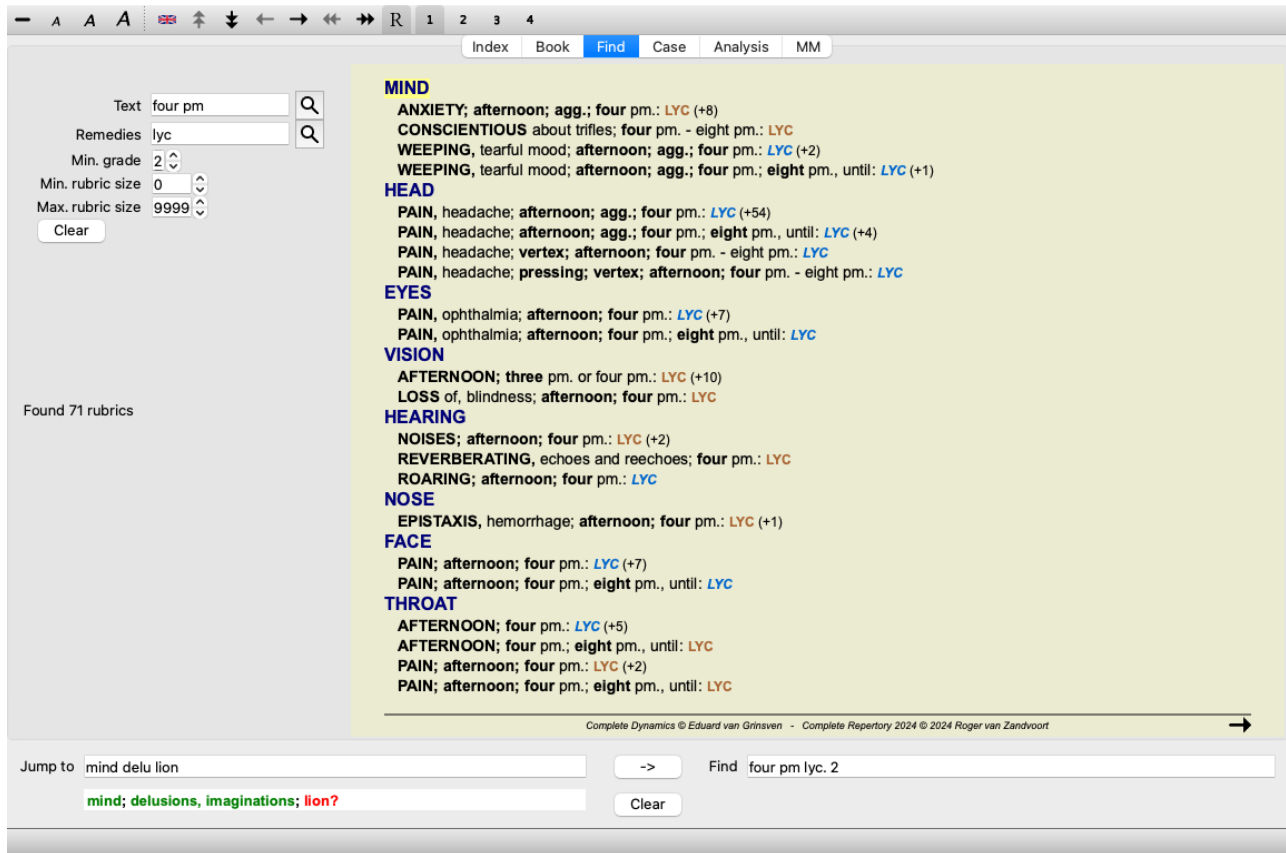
A A A R 1 2 3 4

Index Book Find Case Analysis MM

Text four pm
Remedies lyc
Min. grade 2
Min. rubric size 0
Max. rubric size 9999
Clear

Found 71 rubrics

MIND
ANXIETY; afternoon; agg.; four pm.: LYC (+8)
CONSCIENTIOUS about trifles; four pm. - eight pm.: LYC
WEEPING, tearful mood; afternoon; agg.; four pm.: LYC (+2)
WEEPING, tearful mood; afternoon; agg.; four pm.; eight pm., until: LYC (+1)
HEAD
PAIN, headache; afternoon; agg.; four pm.: LYC (+54)
PAIN, headache; afternoon; agg.; four pm.; eight pm., until: LYC (+4)
PAIN, headache; vertex; afternoon; four pm. - eight pm.: LYC
PAIN, headache; pressing; vertex; afternoon; four pm. - eight pm.: LYC
EYES
PAIN, ophthalmia; afternoon; four pm.: LYC (+7)
PAIN, ophthalmia; afternoon; four pm.; eight pm., until: LYC
VISION
AFTERNOON; three pm. or four pm.: LYC (+10)
LOSS of, blindness; afternoon; four pm.: LYC
HEARING
NOISES; afternoon; four pm.: LYC (+2)
REVERBERATING, echoes and reechoes; four pm.: LYC
ROARING; afternoon; four pm.: LYC
NOSE
EPISTAXIS, hemorrhage; afternoon; four pm.: LYC (+1)
FACE
PAIN; afternoon; four pm.: LYC (+7)
PAIN; afternoon; four pm.; eight pm., until: LYC
THROAT
AFTERNOON; four pm.: LYC (+5)
AFTERNOON; four pm.; eight pm., until: LYC
PAIN; afternoon; four pm.: LYC (+2)
PAIN; afternoon; four pm.; eight pm., until: LYC

Complete Dynamics © Eduard van Grinsven - Complete Repertory 2024 © 2024 Roger van Zandvoort

Jump to mind delu lion
mind; delusions, imaginations; lion?
->
Clear
Find four pm lyc. 2